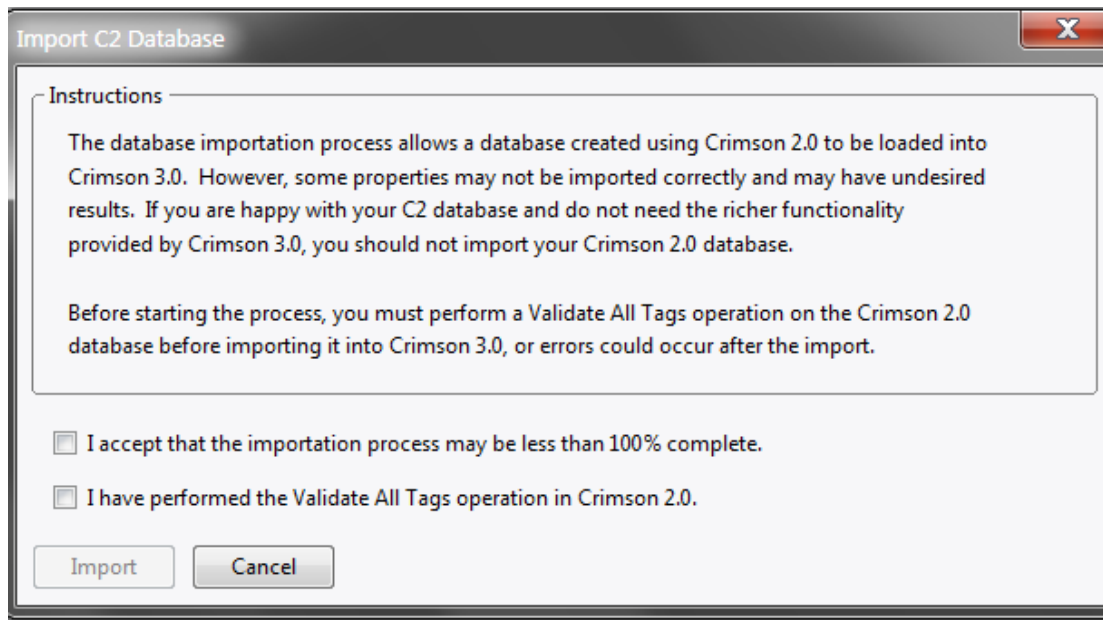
Import C2 Database

Instructions

The database importation process allows a database created using Crimson 2.0 to be loaded into Crimson 3.0. However, some properties may not be imported correctly and may have undesired results. If you are happy with your C2 database and do not need the richer functionality provided by Crimson 3.0, you should not import your Crimson 2.0 database.

Before starting the process, you must perform a Validate All Tags operation on the Crimson 2.0 database before importing it into Crimson 3.0, or errors could occur after the import.

I accept that the importation process may be less than 100% complete.

I have performed the Validate All Tags operation in Crimson 2.0.

Import

Cancel